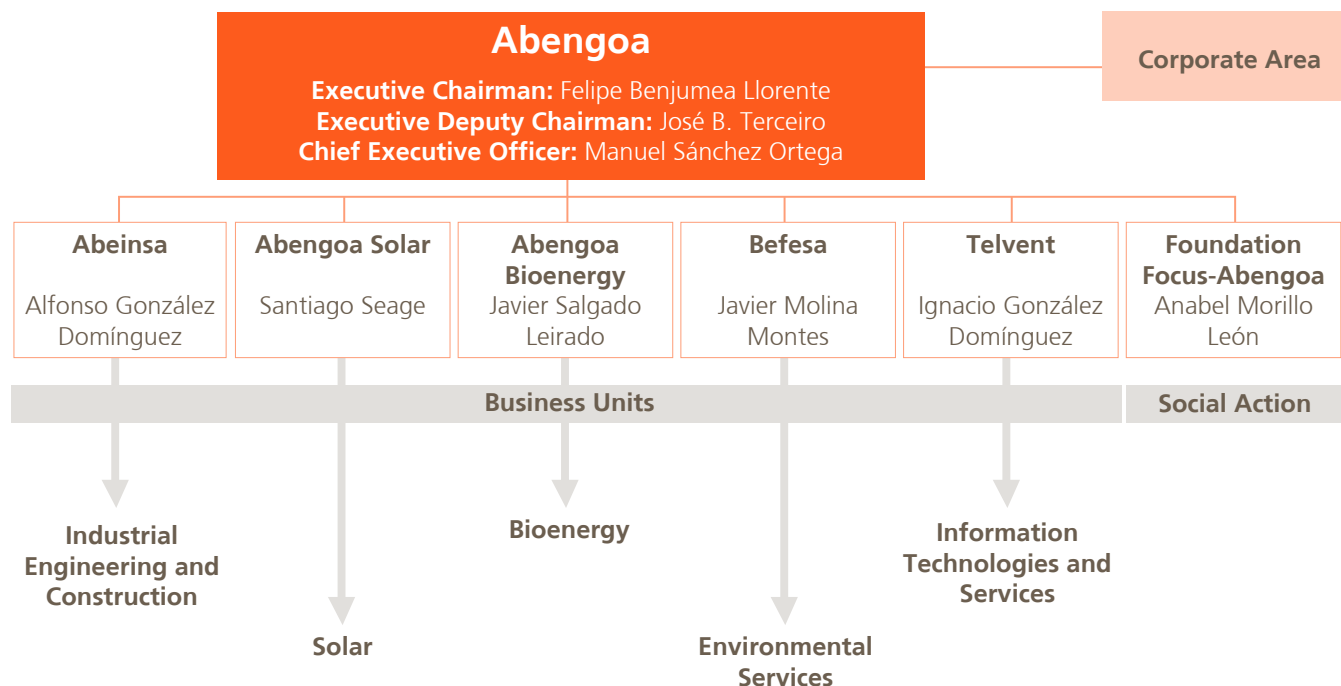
Abengoa

Executive Chairman: Felipe Benjumea Llorente
Executive Deputy Chairman: José B. Terceiro
Chief Executive Officer: Manuel Sánchez Ortega

Corporate Area

Abeinsa
Alfonso González Domínguez

Abengoa Solar
Santiago Seage

Abengoa Bioenergy
Javier Salgado Leirado

Befesa
Javier Molina Montes

Telvent
Ignacio González Domínguez

Foundation Focus-Abengoa
Anabel Morillo León

Business Units

Social Action

Industrial Engineering and Construction

Solar

Bioenergy

Environmental Services

Information Technologies and Services